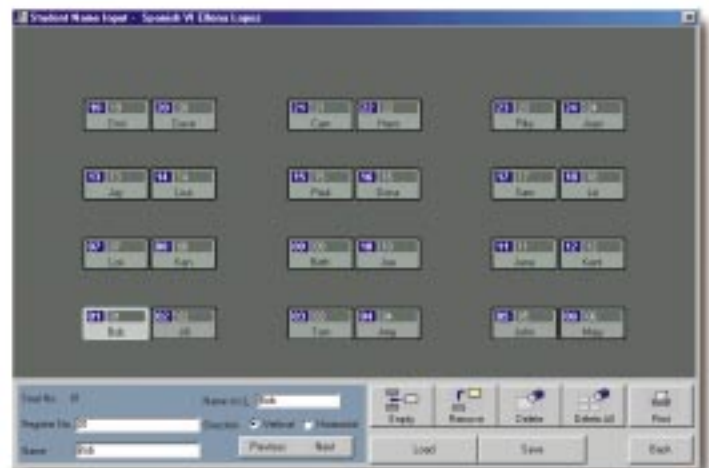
Student Name Input - Spanish VI Eliena Lopez

Dan
Dave
Cam
Hans
Pilly
Jean
Jay
Lisa
Paul
Dana
Sam
Le
Lin
Kars
Beth
Jon
Jane
Kent
Bob
Jill
Tom
Amy
John
May

Seat No. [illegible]
Register No. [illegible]
Name Bob
Name in L Bob
Direction Vertical Horizontal
Previous Next
Empty
Remove
Delete
Delete All
Print
Load
Save
Back